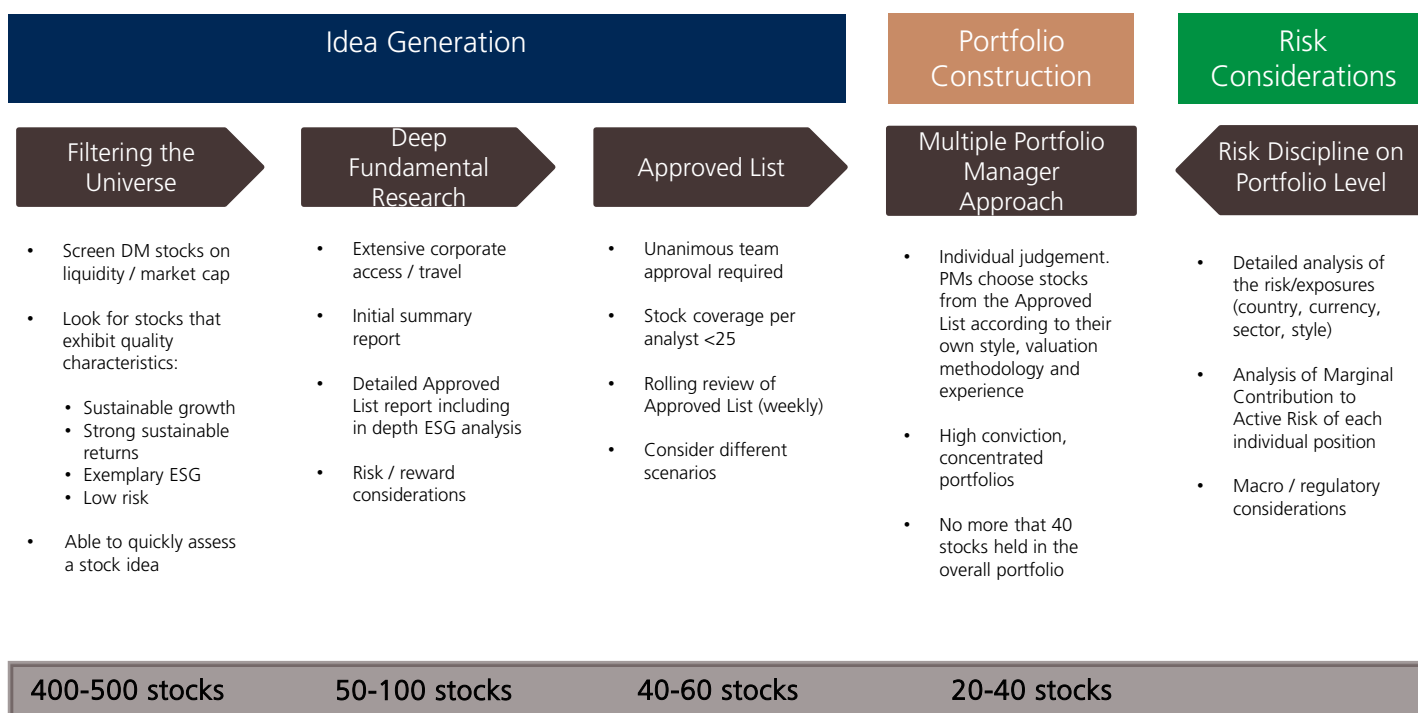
Idea Generation

Portfolio Construction

Risk Considerations

Filtering the Universe

Deep Fundamental Research

Approved List

Multiple Portfolio Manager Approach

Risk Discipline on Portfolio Level

- Screen DM stocks on liquidity / market cap
- Look for stocks that exhibit quality characteristics:
  - Sustainable growth
  - Strong sustainable returns
  - Exemplary ESG
  - Low risk
- Able to quickly assess a stock idea

- Extensive corporate access / travel
- Initial summary report
- Detailed Approved List report including in depth ESG analysis
- Risk / reward considerations

- Unanimous team approval required
- Stock coverage per analyst <25
- Rolling review of Approved List (weekly)
- Consider different scenarios

- Individual judgement. PMs choose stocks from the Approved List according to their own style, valuation methodology and experience
- High conviction, concentrated portfolios
- No more that 40 stocks held in the overall portfolio

- Detailed analysis of the risk/exposures (country, currency, sector, style)
- Analysis of Marginal Contribution to Active Risk of each individual position
- Macro / regulatory considerations

400-500 stocks

50-100 stocks

40-60 stocks

20-40 stocks